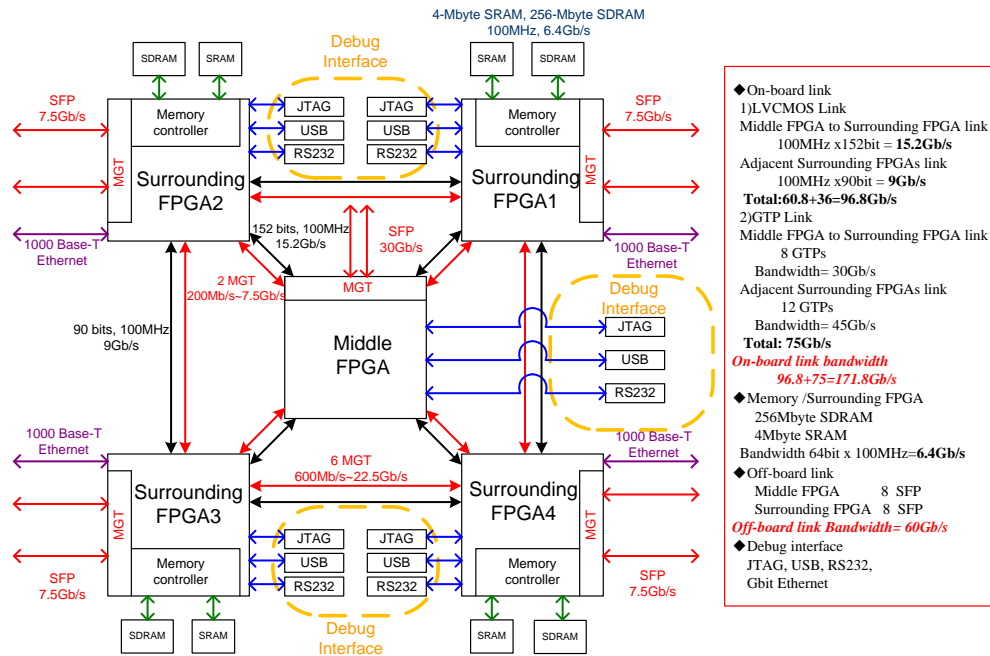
4-Mbyte SRAM, 256-Mbyte SDRAM
100MHz, 6.4Gb/s

SDRAM SRAM
Debug Interface
SRAM SDRAM

SFP
7.5Gb/s

Memory controller
JTAG
USB
RS232
JTAG
USB
RS232
Memory controller

SFP
7.5Gb/s

MGT
Surrounding FPGA2
Surrounding FPGA1
MGT

152 bits, 100MHz
15.2Gb/s
SFP
30Gb/s

1000 Base-T Ethernet
1000 Base-T Ethernet

2 MGT
200Mb/s~7.5Gb/s
MGT

Debug Interface

90 bits, 100MHz
9Gb/s

Middle FPGA

JTAG
USB
RS232

1000 Base-T Ethernet
1000 Base-T Ethernet

6 MGT
600Mb/s~22.5Gb/s

Surrounding FPGA3
MGT
Surrounding FPGA4
MGT

JTAG
USB
RS232
JTAG
USB
RS232

Memory controller
Memory controller

SFP
7.5Gb/s
SFP
7.5Gb/s

SDRAM SRAM
SRAM SDRAM
Debug Interface

◆On-board link
1)LVCMOS Link
Middle FPGA to Surrounding FPGA link
100MHz x152bit = **15.2Gb/s**
Adjacent Surrounding FPGAs link
100MHz x90bit = **9Gb/s**
**Total:60.8+36=96.8Gb/s**
2)GTP Link
Middle FPGA to Surrounding FPGA link
8 GTPs
Bandwidth= 30Gb/s
Adjacent Surrounding FPGAs link
12 GTPs
Bandwidth= 45Gb/s
**Total: 75Gb/s**
*On-board link bandwidth*
*96.8+75=171.8Gb/s*
◆Memory /Surrounding FPGA
256Mbyte SDRAM
4Mbyte SRAM
Bandwidth 64bit x 100MHz=**6.4Gb/s**
◆Off-board link
Middle FPGA 8 SFP
Surrounding FPGA 8 SFP
*Off-board link Bandwidth= 60Gb/s*
◆Debug interface
JTAG, USB, RS232,
Gbit Ethernet